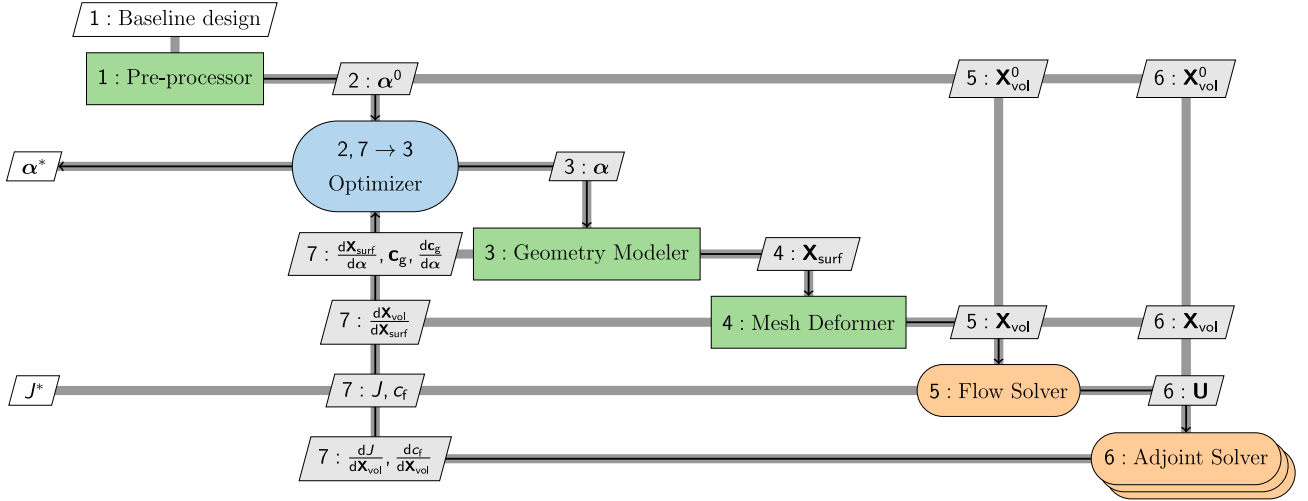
1 : Baseline design

1 : Pre-processor

$2 : \boldsymbol{\alpha}^0$

$5 : \mathbf{X}_{\mathrm{vol}}^0$

$6 : \mathbf{X}_{\mathrm{vol}}^0$

$\boldsymbol{\alpha}^*$

$2, 7 \rightarrow 3$
Optimizer

$3 : \boldsymbol{\alpha}$

$7 : \frac{\mathrm{d}\mathbf{X}_{\mathrm{surf}}}{\mathrm{d}\boldsymbol{\alpha}}, \mathbf{c}_{\mathrm{g}}, \frac{\mathrm{d}\mathbf{c}_{\mathrm{g}}}{\mathrm{d}\boldsymbol{\alpha}}$

3 : Geometry Modeler

$4 : \mathbf{X}_{\mathrm{surf}}$

$7 : \frac{\mathrm{d}\mathbf{X}_{\mathrm{vol}}}{\mathrm{d}\mathbf{X}_{\mathrm{surf}}}$

4 : Mesh Deformer

$5 : \mathbf{X}_{\mathrm{vol}}$

$6 : \mathbf{X}_{\mathrm{vol}}$

$J^*$

$7 : J, c_{\mathrm{f}}$

5 : Flow Solver

$6 : \mathbf{U}$

$7 : \frac{\mathrm{d}J}{\mathrm{d}\mathbf{X}_{\mathrm{vol}}}, \frac{\mathrm{d}c_{\mathrm{f}}}{\mathrm{d}\mathbf{X}_{\mathrm{vol}}}$

6 : Adjoint Solver